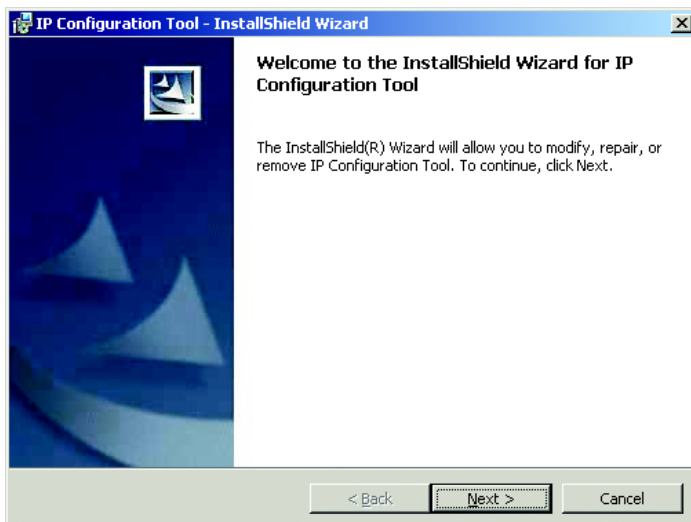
IP Configuration Tool - InstallShield Wizard

Welcome to the InstallShield Wizard for IP Configuration Tool

The InstallShield(R) Wizard will allow you to modify, repair, or remove IP Configuration Tool. To continue, click Next.

< Back

Next >

Cancel